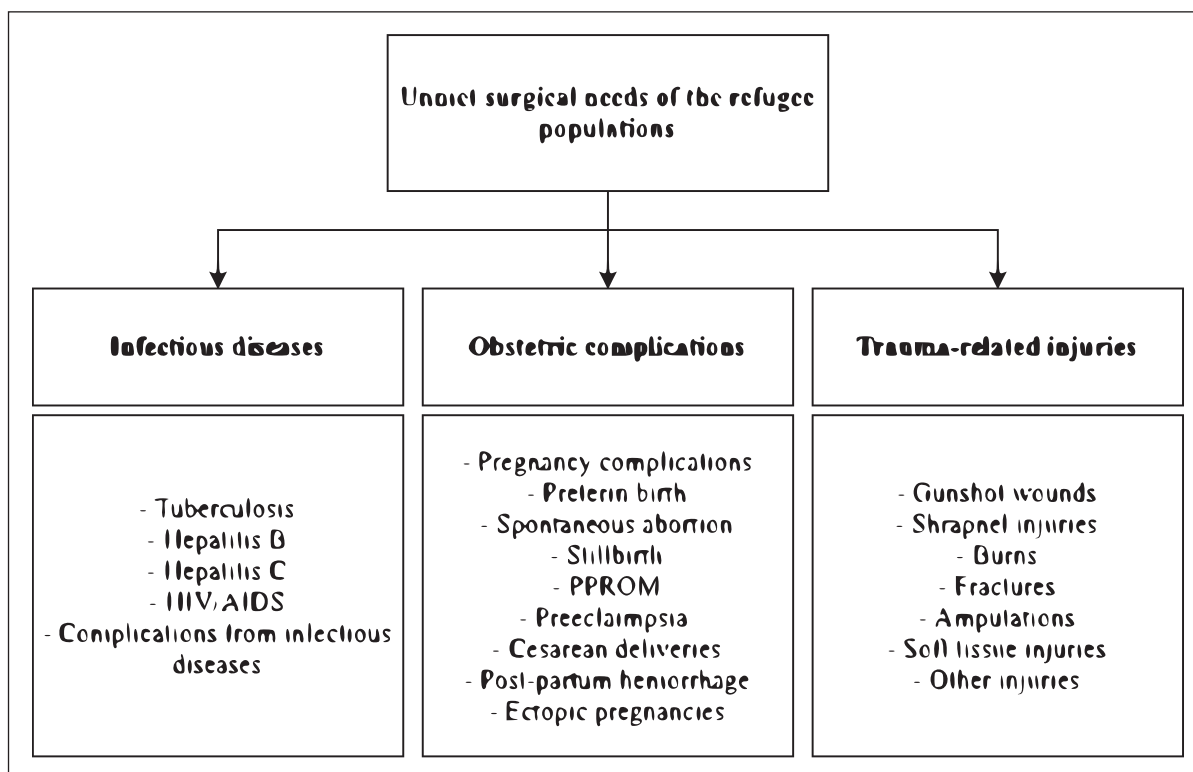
Unmet surgical needs of the refugee populations

Infectious diseases

Obstetric complications

Trauma-related injuries

- Tuberculosis
- Hepatitis B
- Hepatitis C
- HIV/AIDS
- Complications from infectious diseases

- Pregnancy complications
- Preterm birth
- Spontaneous abortion
- Stillbirth
- PPROM
- Preeclampsia
- Cesarean deliveries
- Post-partum hemorrhage
- Ectopic pregnancies

- Gunshot wounds
- Shrapnel injuries
- Burns
- Fractures
- Amputations
- Soft tissue injuries
- Other injuries